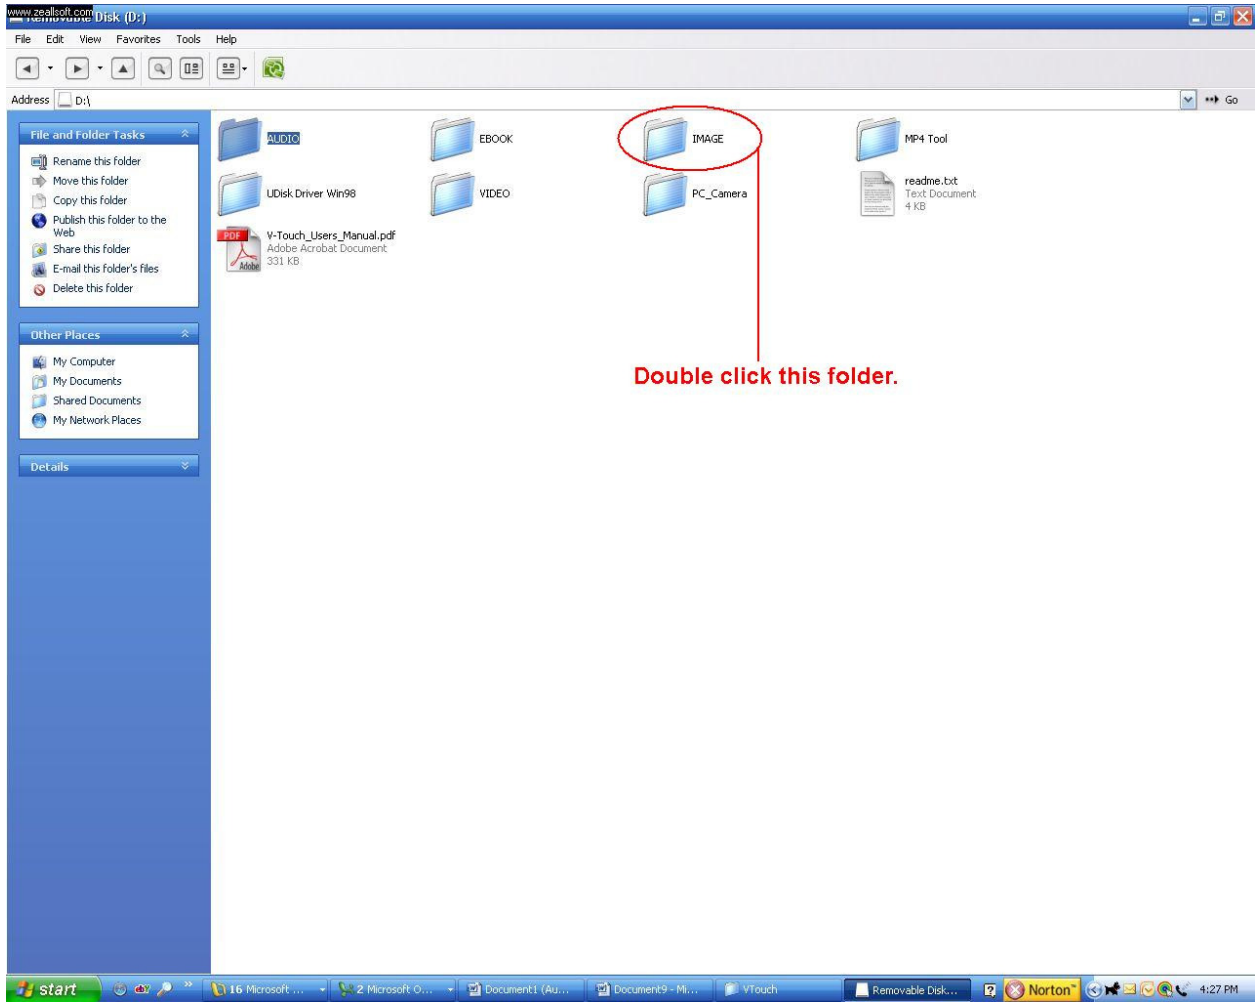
www.zeallsoft.com Disk (D:)

File Edit View Favorites Tools Help

Address D:\

Go

File and Folder Tasks

Rename this folder
Move this folder
Copy this folder
Publish this folder to the Web
Share this folder
E-mail this folder's files
Delete this folder

Other Places

My Computer
My Documents
Shared Documents
My Network Places

Details

AUDIO

EBOOK

IMAGE

MP4 Tool

UDisk Driver Win98

VIDEO

PC_Camera

readme.txt
Text Document
4 KB

PDF
Adobe
V-Touch_Users_Manual.pdf
Adobe Acrobat Document
331 KB

Double click this folder.

start

16 Microsoft ...

2 Microsoft O...

Document1 (Au...

Document9 - Mi...

VTouch

Removable Disk...

Norton

4:27 PM